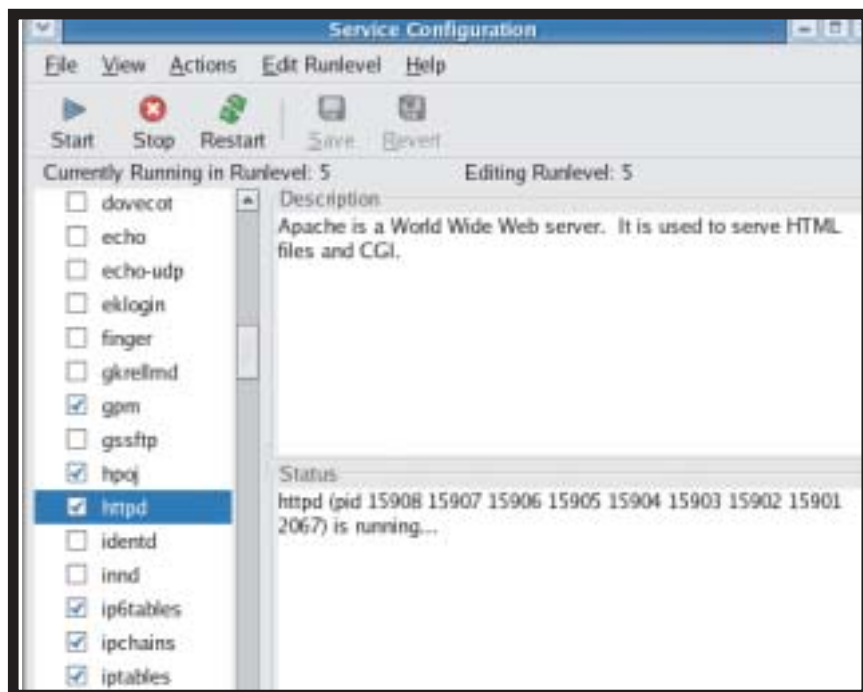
Service Configuration

File View Actions Edit Runlevel Help

Start Stop Restart Save Revert

Currently Running in Runlevel: 5 Editing Runlevel: 5

dovecot
echo
echo-udp
eklogin
finger
gkrellmd
gpm
gssftp
hpoj
httpd
identd
innd
ip6tables
ipchains
iptables

Description
Apache is a World Wide Web server. It is used to serve HTML files and CGI.

Status
httpd (pid 15908 15907 15906 15905 15904 15903 15902 15901 2067) is running...